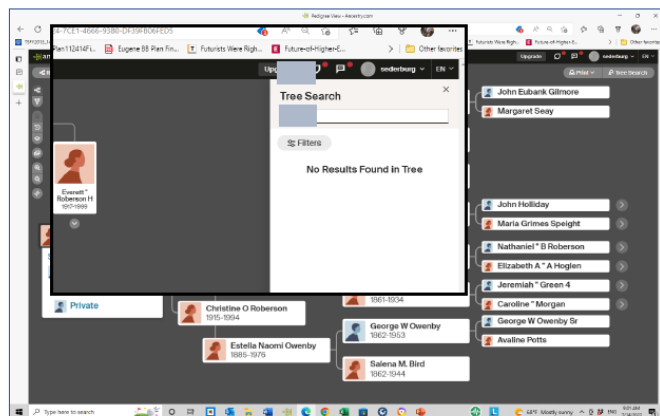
Pedigree View - Ancestry.com

4-7CE1-4666-9380-DF39FB06FED5

Plan112414Fi... Eugene 88 Plan Fin... Futurists Were Righ... Future-of-Higher-E... Other favorites

Futurists Were Righ... Future-of-Higher-E... Other favorites

Upgrade sederburg EN

Upgrade sederburg EN

Print Tree Search

Tree Search

Filters

No Results Found in Tree

Everett " Roberson H
1877-1989

Private

John Eubank Gilmore

Margaret Seay

John Holliday

Maria Grimes Speight

Nathaniel " B Roberson

Elizabeth A " A Hoglen

Jeremiah " Green 4

Caroline " Morgan

1861-1934

Christine O Roberson
1915-1994

George W Owenby
1862-1953

George W Owenby Sr

Avaline Potts

Estella Naomi Owenby
1885-1976

Salena M. Bird
1862-1944

Type here to search

68°F Mostly sunny ENG